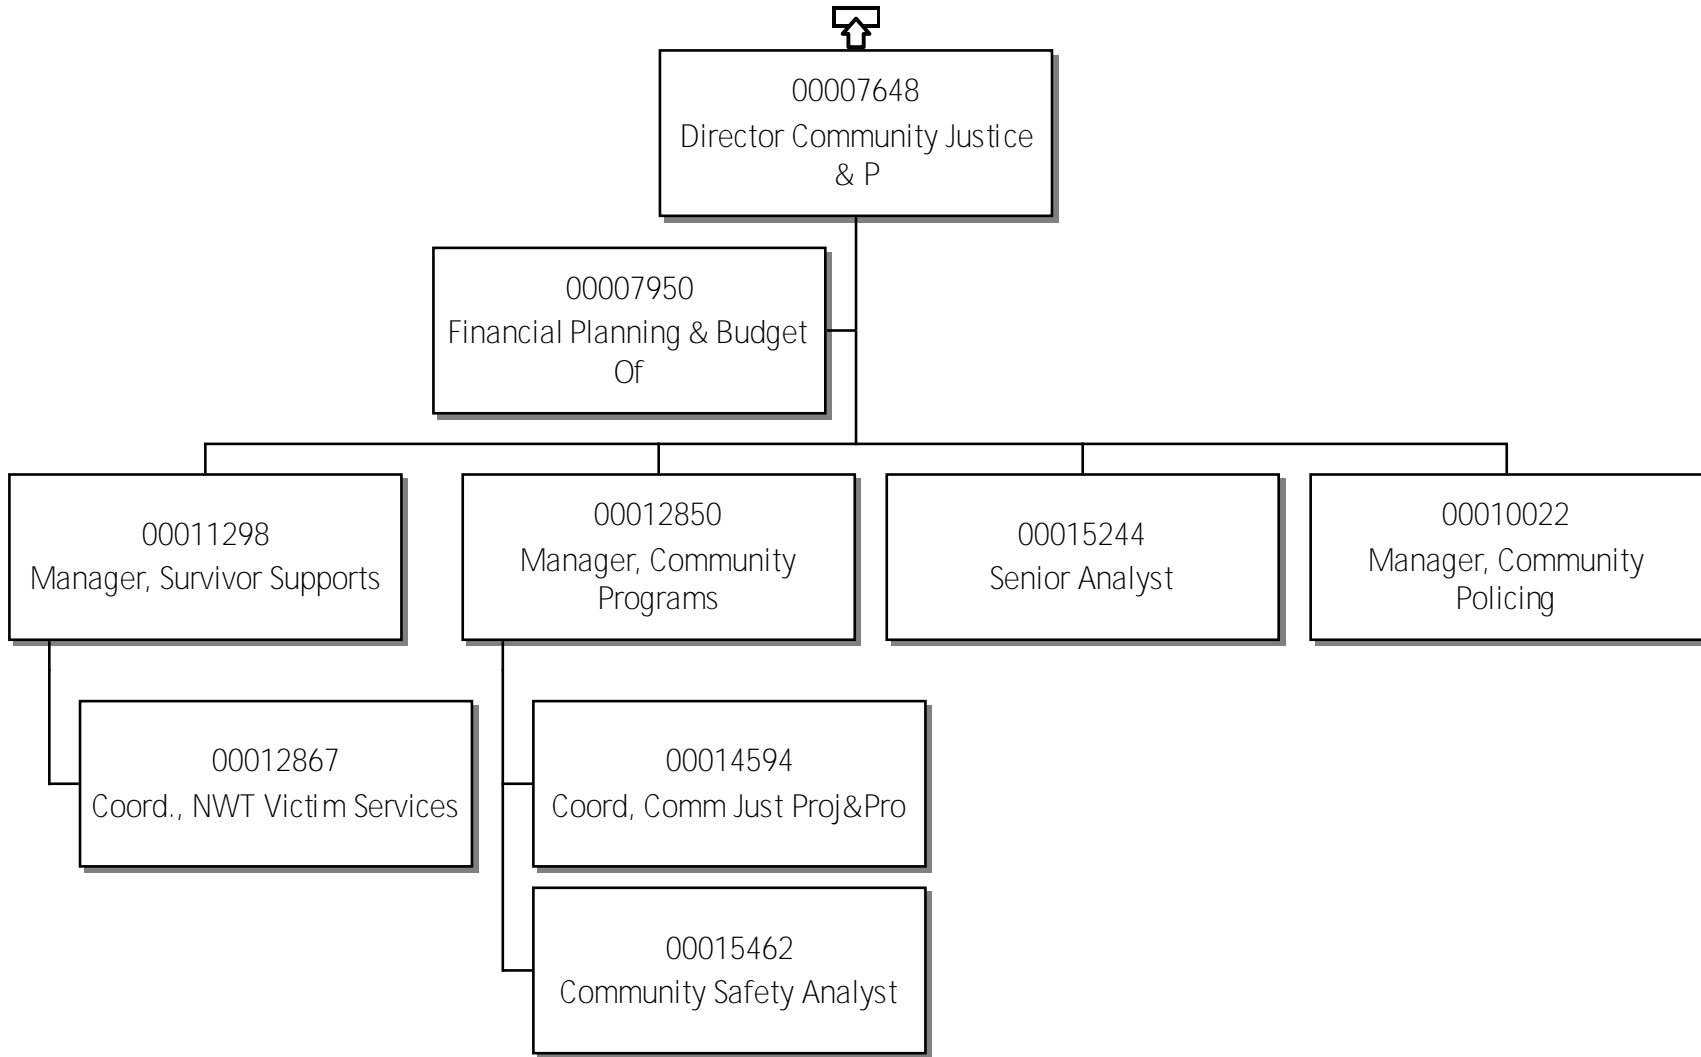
00007648
Director Community Justice & P

00007950
Financial Planning & Budget Of

00011298
Manager, Survivor Supports

00012850
Manager, Community Programs

00015244
Senior Analyst

00010022
Manager, Community Policing

00012867
Coord., NWT Victim Services

00014594
Coord, Comm Just Proj&Pro

00015462
Community Safety Analyst